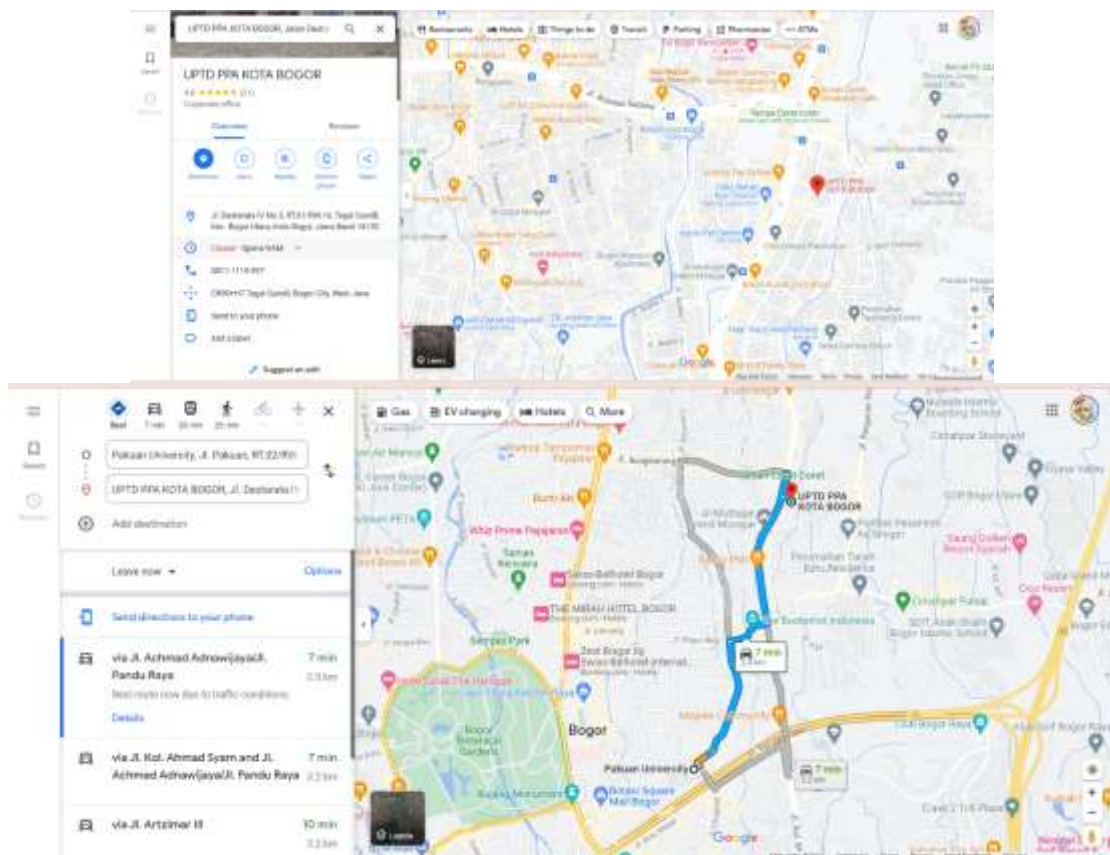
UPTD PPA KOTA BOGOR, Jalan Dadt

Restaurants Hotels Things to do Transit Parking Pharmacies ATMs

Saved

UPTD PPA KOTA BOGOR

Corporate office

Overview Reviews

Directions Save Nearby Send to phone Share

Jl. Dadaratu IV No.3, RT.01/RW.16, Tegal Gundil, Kec. Bogor Utara, Kota Bogor, Jawa Barat 16152

Closed · Opens 8AM

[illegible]

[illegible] Tegal Gundil, Bogor City, West Java

Send to your phone

Add a label

Suggest an edit

UPTD PPA KOTA BOGOR

Layers

Google

Best 7 min 20 min 25 min

Pakuan University, Jl. Pakuan, RT.02/RW.

UPTD PPA KOTA BOGOR, Jl. Dadaratu I

Add destination

Gas EV charging Hotels More

Leave now Options

Send directions to your phone

via Jl. Achmad Adnawijaya/Jl. Pandu Raya 7 min 3.5 km

Best route now due to traffic conditions

Details

via Jl. Kol. Ahmad Syam and Jl. Achmad Adnawijaya/Jl. Pandu Raya 7 min 3.2 km

via Jl. Artzimar III 10 min

Saved

Recents

UPTD PPA KOTA BOGOR

Bogor

Pakuan University

Bogor Botanical Gardens

Taman Kencana

Swiss-Belhotel Bogor

THE MIRAH HOTEL BOGOR

Zest Bogor by Swiss-Belhotel Internat.

Botani Square Mall Bogor

Whiz Prime Pajajaran

Sempur Park

Bumi Aki

Cimahpar Stoneyard

Cilebut Raya

Club Bogor Raya

7 min

Layers

Google